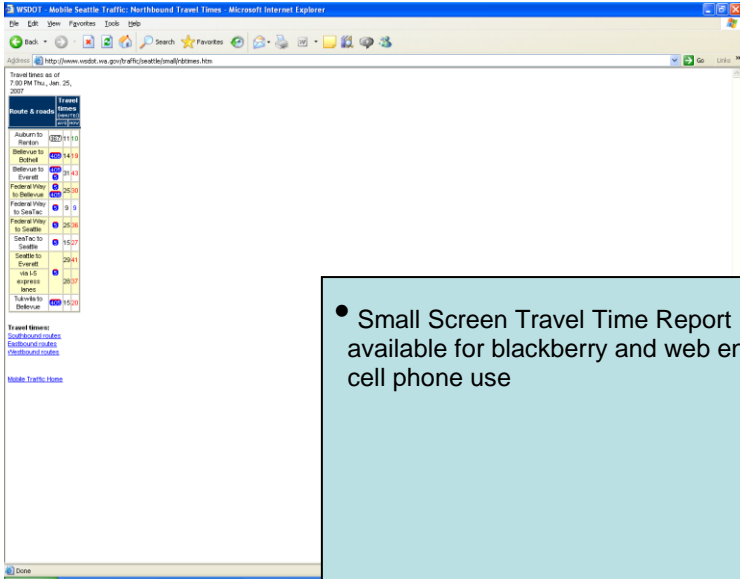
WSDOT - Mobile Seattle Traffic: Northbound Travel Times - Microsoft Internet Explorer

File Edit View Favorites Tools Help

Back Search Favorites

Address http://www.wsdot.wa.gov/traffic/seattle/small/nbtimes.htm Go Links

Travel times as of 7:00 PM Thu., Jan. 25, 2007

| Route & roads | | Travel times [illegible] | |
|---|---|---|---|
| Auburn to Renton | 167 | 11 | 10 |
| Bellevue to Bothell | 405 | 14 | 19 |
| Bellevue to Everett | 405 5 | 31 | 43 |
| Federal Way to Bellevue | 5 405 | 25 | 30 |
| Federal Way to SeaTac | 5 | 9 | 9 |
| Federal Way to Seattle | 5 | 25 | 36 |
| SeaTac to Seattle | 5 | 15 | 27 |
| Seattle to Everett | | 29 | 41 |
| via I-5 express lanes | 5 | 28 | 37 |
| Tukwila to Bellevue | 405 | 15 | 20 |

Travel times:
Southbound routes
Eastbound routes
Westbound routes

Mobile Traffic Home

Done

• Small Screen Travel Time Report available for blackberry and web en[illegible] cell phone use